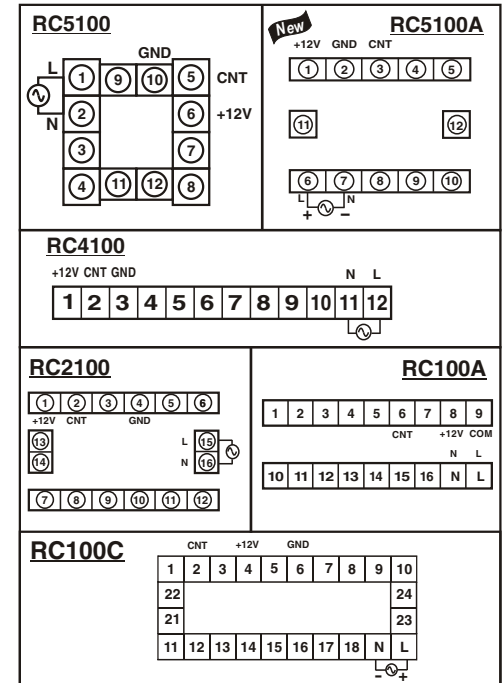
RC5100

GND
L ① ⑨ ⑩ ⑤ CNT
N ② ⑥ +12V
③ ⑦
④ ⑪ ⑫ ⑧

New
RC5100A
+12V GND CNT
① ② ③ ④ ⑤
⑪ ⑫
⑥ ⑦ ⑧ ⑨ ⑩
L N
+ –

RC4100
+12V CNT GND N L

| 1 | 2 | 3 | 4 | 5 | 6 | 7 | 8 | 9 | 10 | 11 | 12 |
|---|---|---|---|---|---|---|---|---|---|---|---|

RC2100
① ② ③ ④ ⑤ ⑥
+12V CNT GND
⑬
⑭
L ⑮
N ⑯
⑦ ⑧ ⑨ ⑩ ⑪ ⑫

RC100A

| 1 | 2 | 3 | 4 | 5 | 6 | 7 | 8 | 9 |
|---|---|---|---|---|---|---|---|---|

CNT +12V COM
N L

| 10 | 11 | 12 | 13 | 14 | 15 | 16 | N | L |
|---|---|---|---|---|---|---|---|---|

RC100C
CNT +12V GND

| 1 | 2 | 3 | 4 | 5 | 6 | 7 | 8 | 9 | 10 |
|---|---|---|---|---|---|---|---|---|---|
| 22 | | | | | | | | | 24 |
| 21 | | | | | | | | | 23 |
| 11 | 12 | 13 | 14 | 15 | 16 | 17 | 18 | N | L |

– +